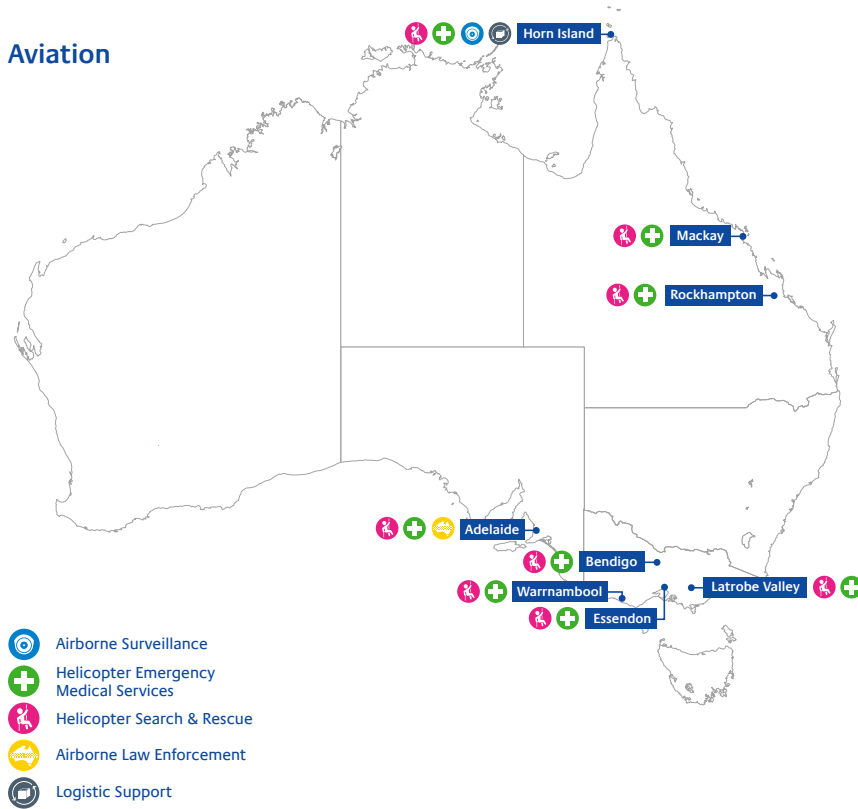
Aviation

Horn Island

Mackay

Rockhampton

Adelaide

Bendigo

Warrnambool

Essendon

Latrobe Valley

Airborne Surveillance

Helicopter Emergency Medical Services

Helicopter Search & Rescue

Airborne Law Enforcement

Logistic Support